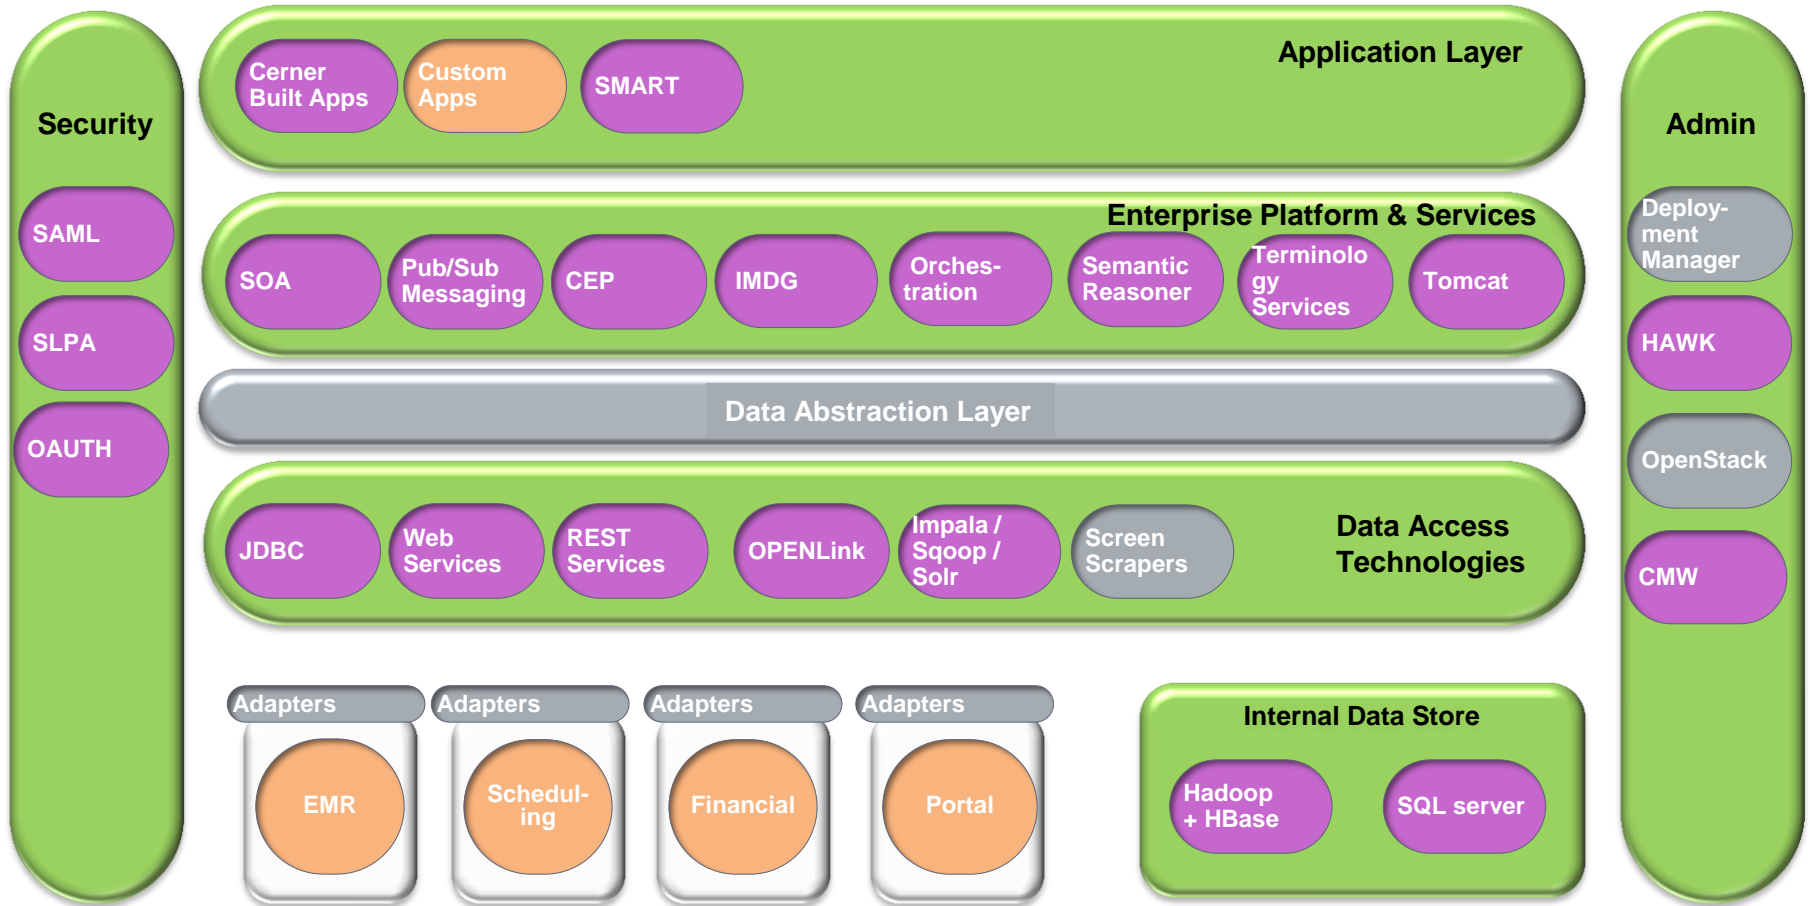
Security

SAML

SLPA

OAUTH

Application Layer

Cerner Built Apps

Custom Apps

SMART

Enterprise Platform & Services

SOA

Pub/Sub Messaging

CEP

IMDG

Orches-tration

Semantic Reasoner

Terminolo gy Services

Tomcat

Data Abstraction Layer

JDBC

Web Services

REST Services

OPENLink

Impala / Sqoop / Solr

Screen Scrapers

Data Access Technologies

Adapters

EMR

Adapters

Schedul-ing

Adapters

Financial

Adapters

Portal

Internal Data Store

Hadoop + HBase

SQL server

Admin

Deploy-ment Manager

HAWK

OpenStack

CMW